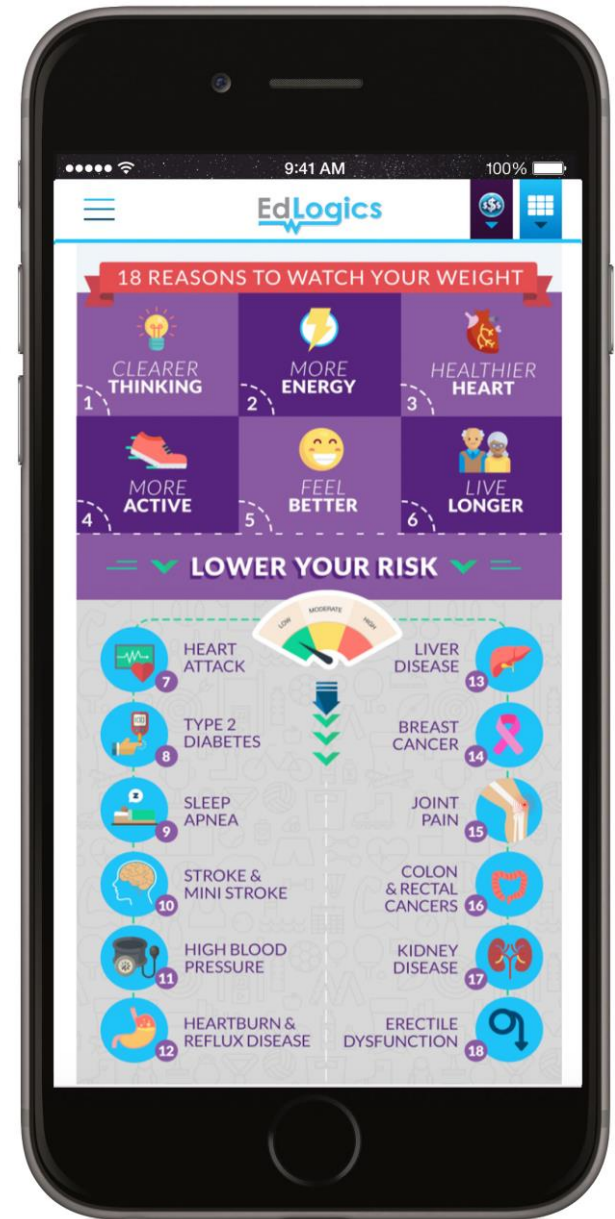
9:41 AM
100%

EdLogics

18 REASONS TO WATCH YOUR WEIGHT

CLEARER THINKING 1
MORE ENERGY 2
HEALTHIER HEART 3
MORE ACTIVE 4
FEEL BETTER 5
LIVE LONGER 6

LOWER YOUR RISK

LOW MODERATE HIGH

HEART ATTACK 7
TYPE 2 DIABETES 8
SLEEP APNEA 9
STROKE & MINI STROKE 10
HIGH BLOOD PRESSURE 11
HEARTBURN & REFLUX DISEASE 12

LIVER DISEASE 13
BREAST CANCER 14
JOINT PAIN 15
COLON & RECTAL CANCERS 16
KIDNEY DISEASE 17
ERECTILE DYSFUNCTION 18